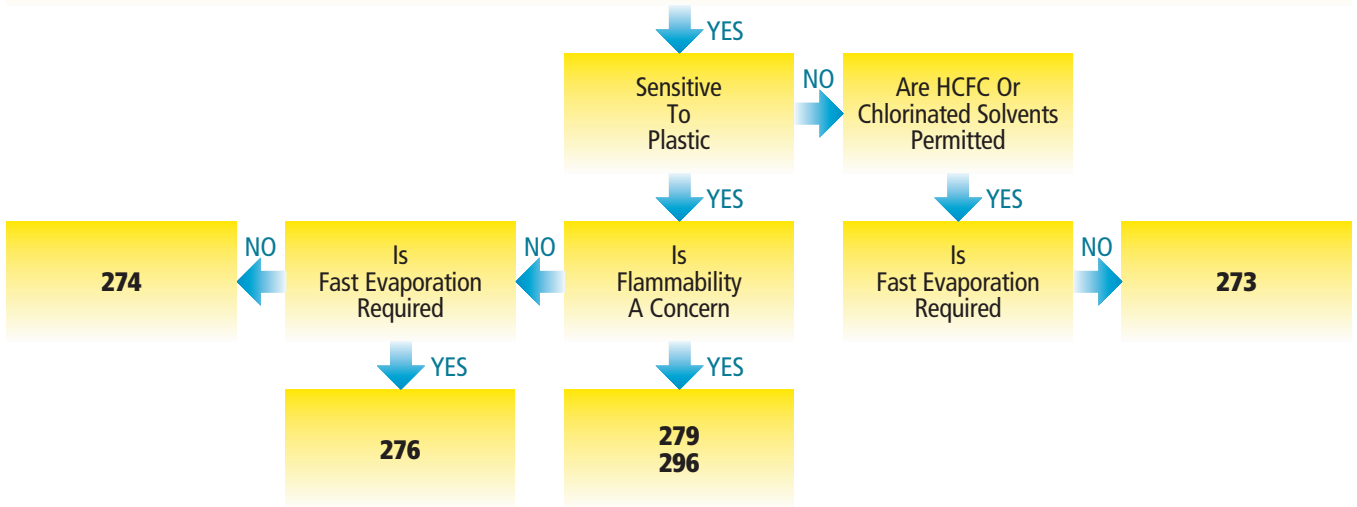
YES

Sensitive To Plastic

NO

Are HCFC Or Chlorinated Solvents Permitted

YES

YES

NO

274

NO

Is Fast Evaporation Required

NO

Is Flammability A Concern

Is Fast Evaporation Required

NO

273

YES

YES

276

279
296